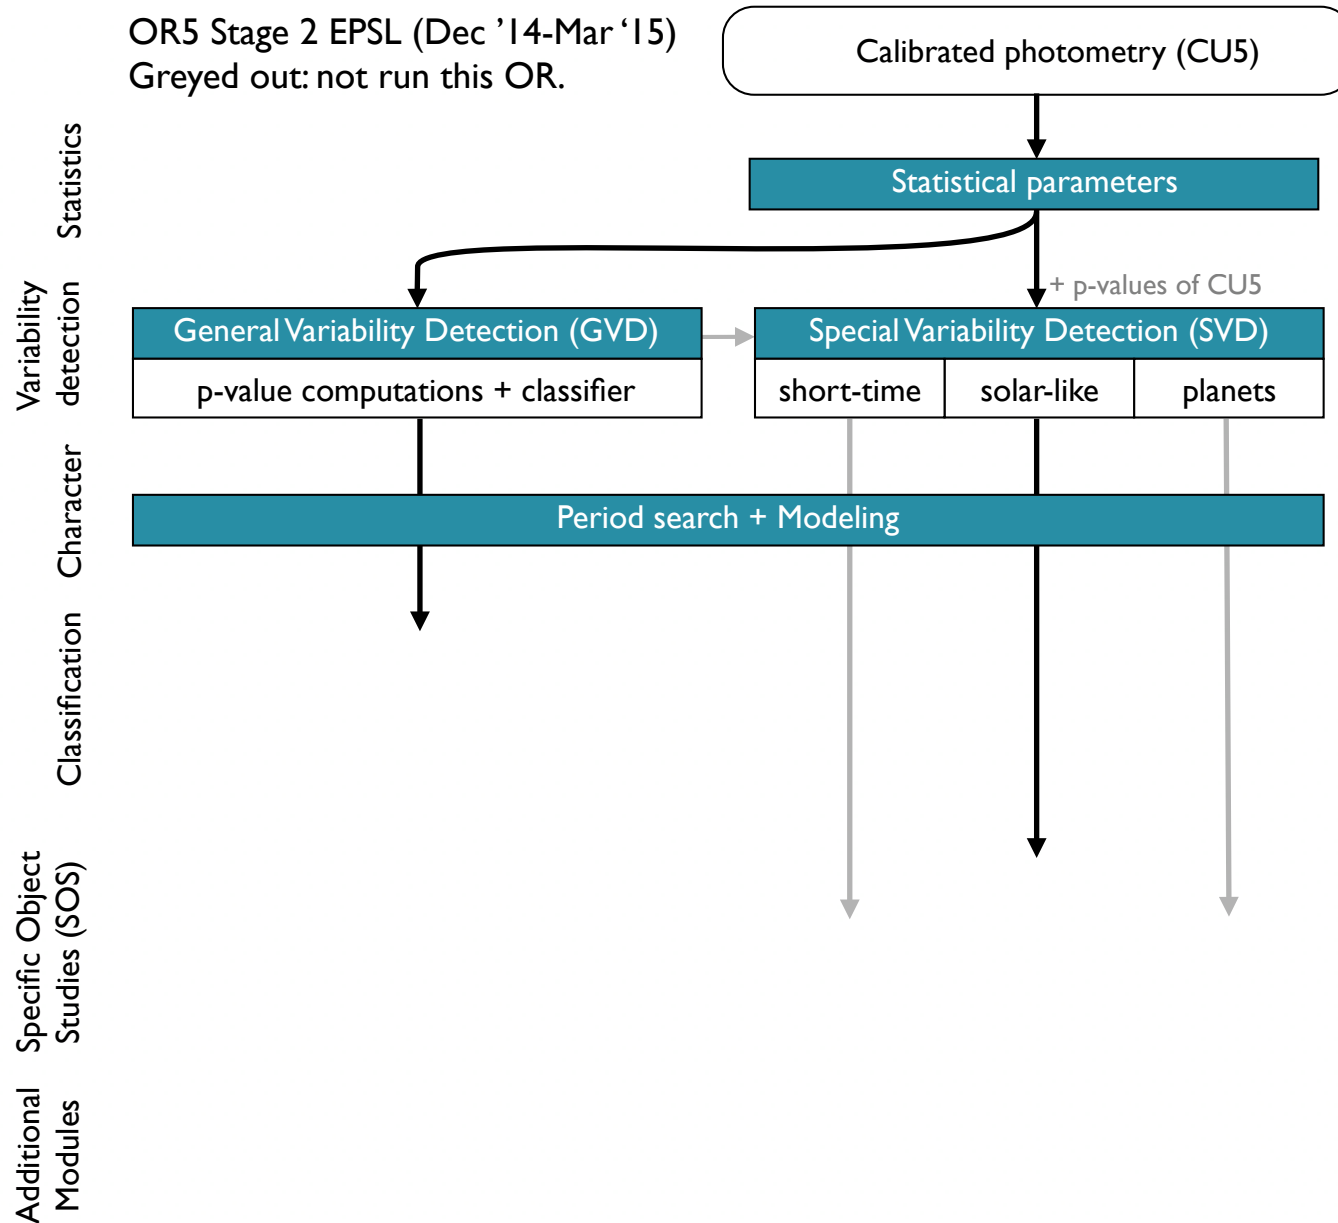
OR5 Stage 2 EPSL (Dec '14-Mar '15)
Greyed out: not run this OR.

Calibrated photometry (CU5)

Statistics

Statistical parameters

+ p-values of CU5

Variability detection

General Variability Detection (GVD)

p-value computations + classifier

Special Variability Detection (SVD)

| short-time | solar-like | planets |
|---|---|---|

Character

Period search + Modeling

Classification

Specific Object Studies (SOS)

Additional Modules